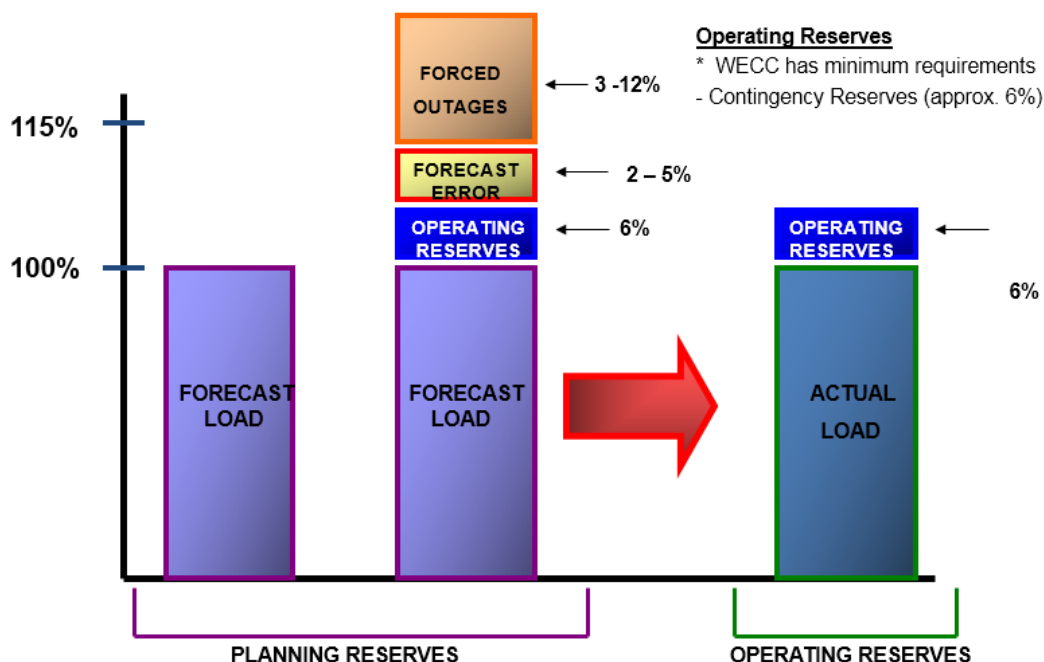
Operating Reserves
* WECC has minimum requirements
- Contingency Reserves (approx. 6%)

115%

100%

FORCED OUTAGES

3 -12%

FORECAST ERROR

2 – 5%

OPERATING RESERVES

6%

OPERATING RESERVES

6%

FORECAST LOAD

FORECAST LOAD

ACTUAL LOAD

PLANNING RESERVES

OPERATING RESERVES